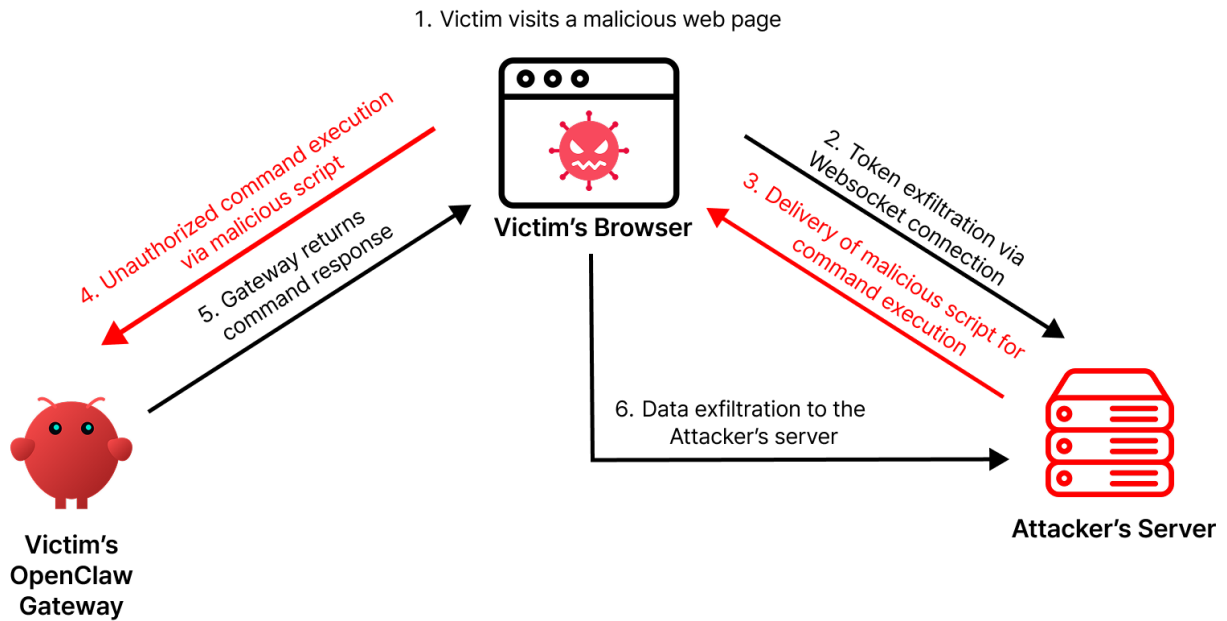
1. Victim visits a malicious web page

Victim's Browser

4. Unauthorized command execution via malicious script

5. Gateway returns command response

2. Token exfiltration via Websocket connection

3. Delivery of malicious script for command execution

6. Data exfiltration to the Attacker's server

Victim's OpenClaw Gateway

Attacker's Server